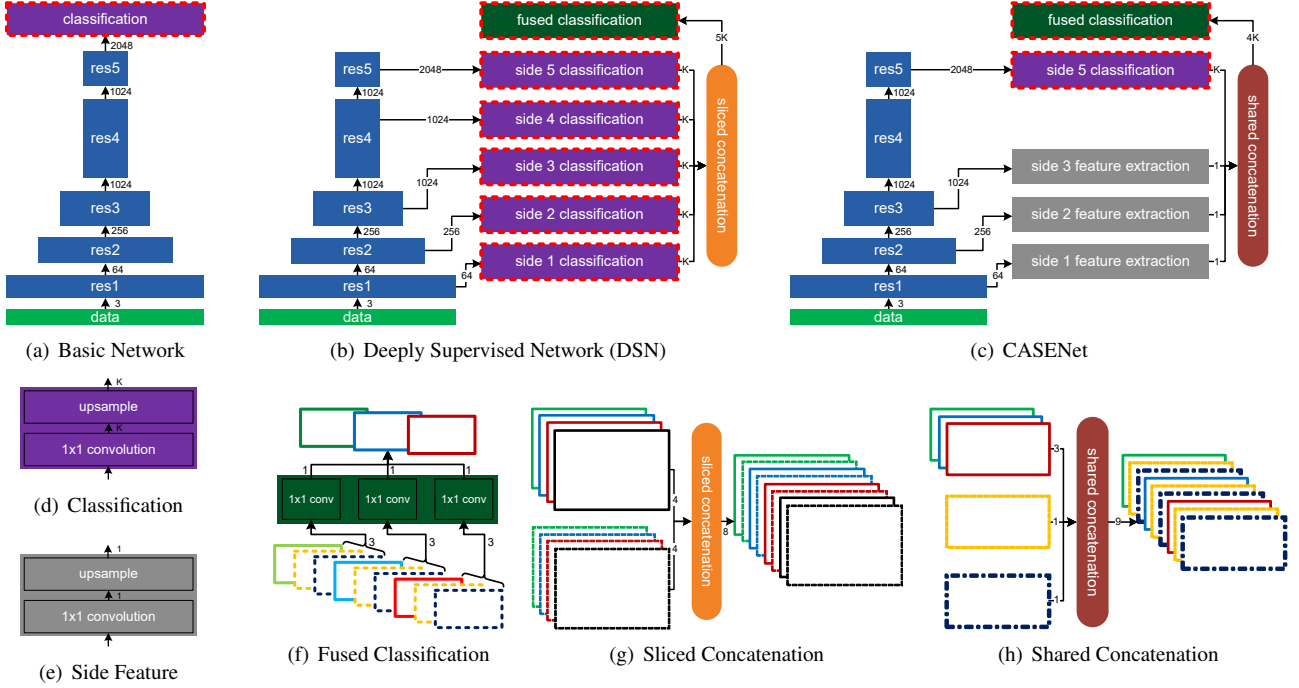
classification
2048
res5
1024
res4
1024
res3
256
res2
64
res1
3
data

(a) Basic Network

fused classification
5K
res5
2048
side 5 classification
K
1024
res4
1024
side 4 classification
K
1024
1024
res3
side 3 classification
K
sliced concatenation
256
res2
side 2 classification
K
64
res1
64
side 1 classification
K
3
data

(b) Deeply Supervised Network (DSN)

fused classification
4K
res5
2048
side 5 classification
K
1024
res4
1024
1024
side 3 feature extraction
1
shared concatenation
res3
256
side 2 feature extraction
1
res2
64
side 1 feature extraction
1
res1
64
3
data

(c) CASENet

K
upsample
K
1x1 convolution

(d) Classification

1
upsample
1
1x1 convolution

(e) Side Feature

1
1
1
1x1 conv
1x1 conv
1x1 conv
3
3
3

(f) Fused Classification

4
8
4
sliced concatenation

(g) Sliced Concatenation

3
1
1
shared concatenation
9

(h) Shared Concatenation